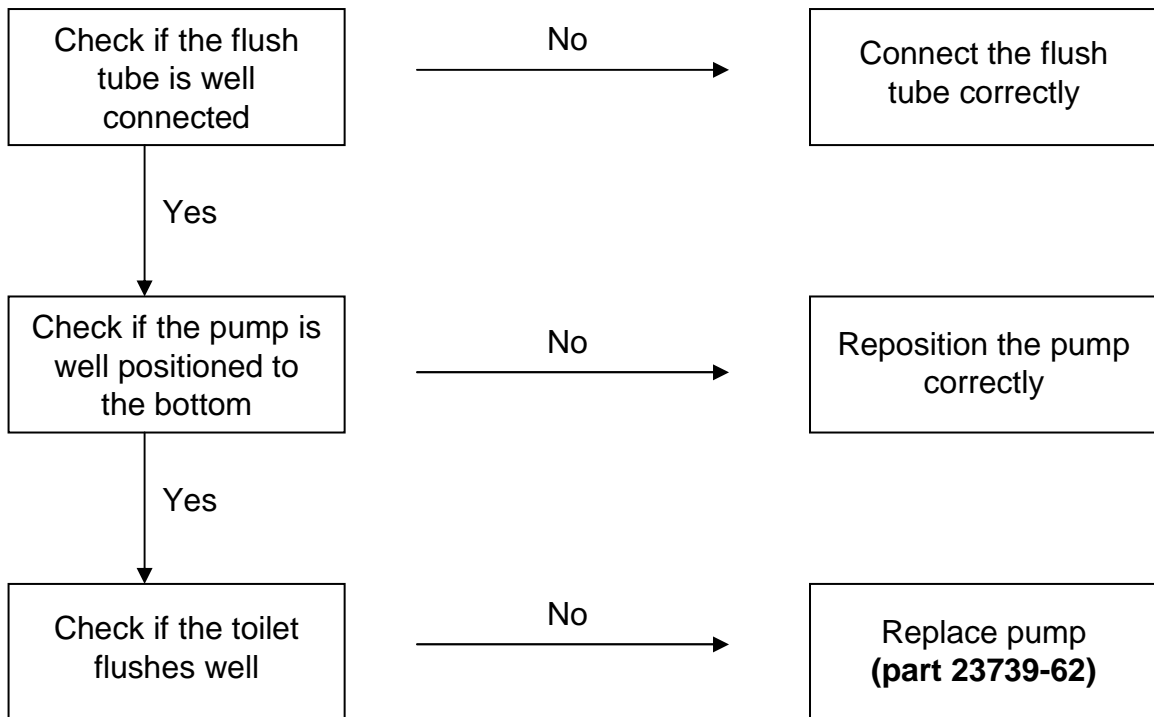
Check if the flush tube is well connected

No

Connect the flush tube correctly

Yes

Check if the pump is well positioned to the bottom

No

Reposition the pump correctly

Yes

Check if the toilet flushes well

No

Replace pump **(part 23739-62)**